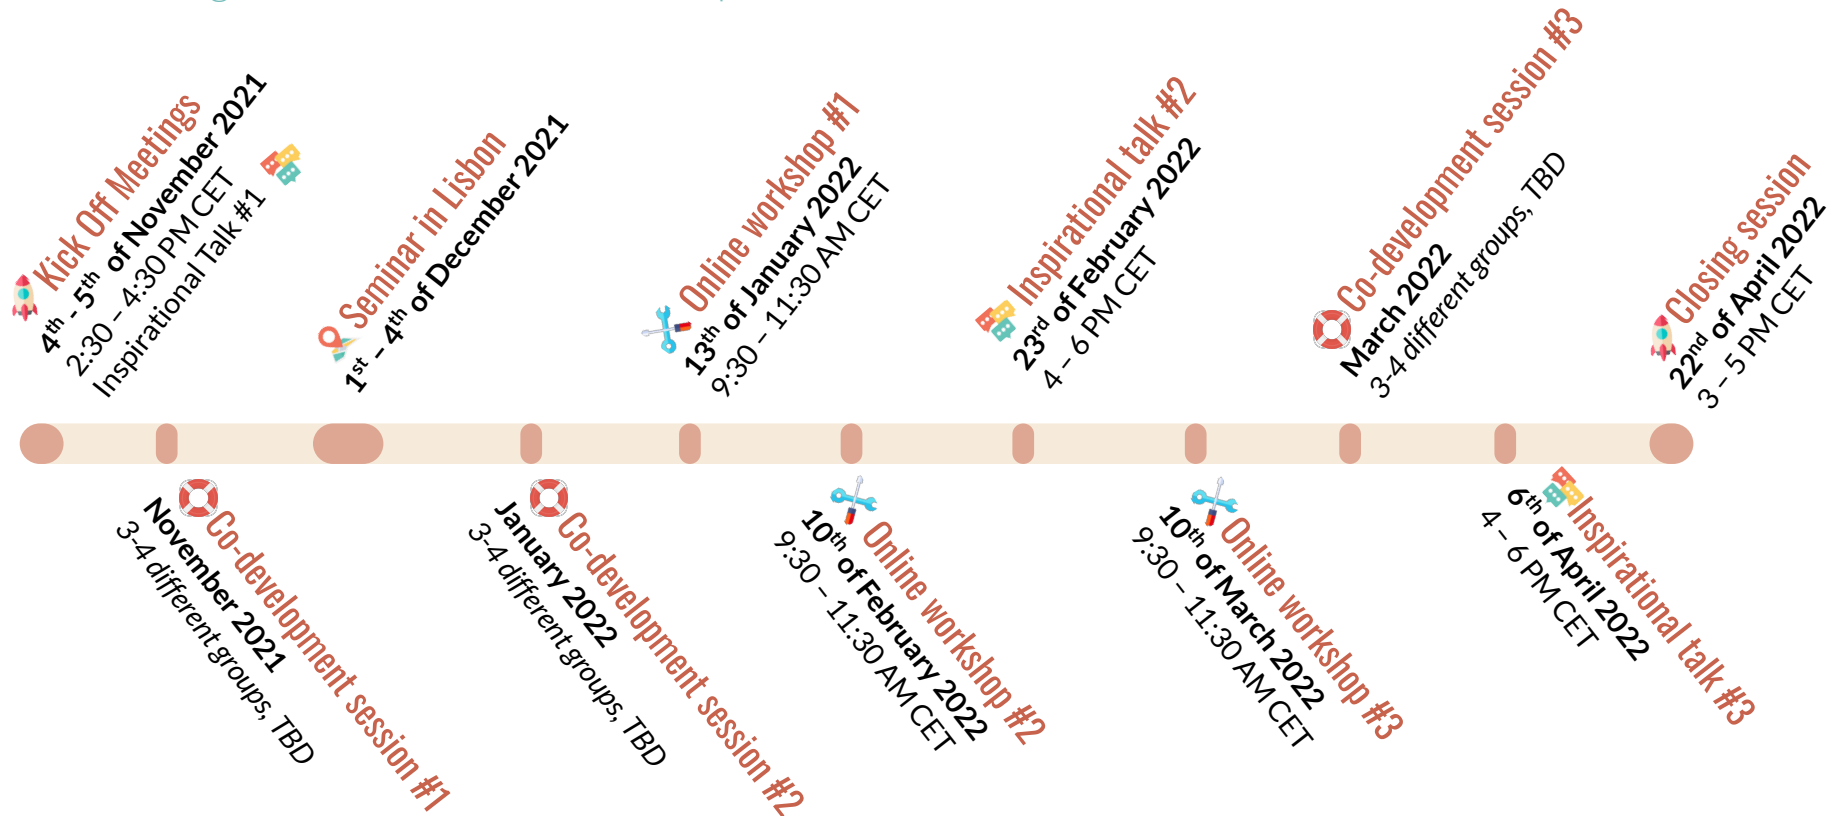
Kick Off Meetings
$4^{th}$ - $5^{th}$ of November 2021
2:30 – 4:30 PM CET
Inspirational Talk #1

Seminar in Lisbon
$1^{st}$ – $4^{th}$ of December 2021

Online workshop #1
$13^{th}$ of January 2022
9:30 – 11:30 AM CET

Inspirational talk #2
$23^{rd}$ of February 2022
4 – 6 PM CET

Co-development session #3
March 2022
3-4 different groups, TBD

Closing session
$22^{nd}$ of April 2022
3 – 5 PM CET

Co-development session #1
November 2021
3-4 different groups, TBD

Co-development session #2
January 2022
3-4 different groups, TBD

Online workshop #2
$10^{th}$ of February 2022
9:30 – 11:30 AM CET

Online workshop #3
$10^{th}$ of March 2022
9:30 – 11:30 AM CET

Inspirational talk #3
$6^{th}$ of April 2022
4 – 6 PM CET